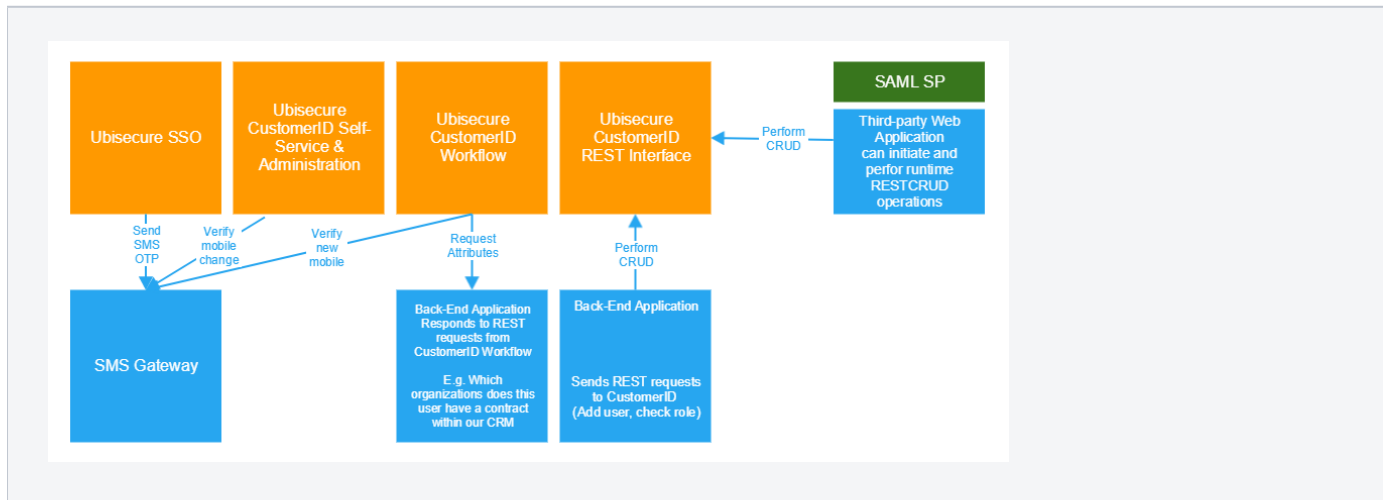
Ubisecure SSO

Ubisecure CustomerID Self-Service & Administration

Ubisecure CustomerID Workflow

Ubisecure CustomerID REST Interface

SAML SP

Third-party Web Application can initiate and perfor runtime RESTCRUD operations

Perform CRUD

Send SMS OTP

Verify mobile change

Verify new mobile

Request Attributes

Perform CRUD

SMS Gateway

Back-End Application Responds to REST requests from CustomerID Workflow

E.g. Which organizations does this user have a contract within our CRM

Back-End Application

Sends REST requests to CustomerID (Add user, check role)